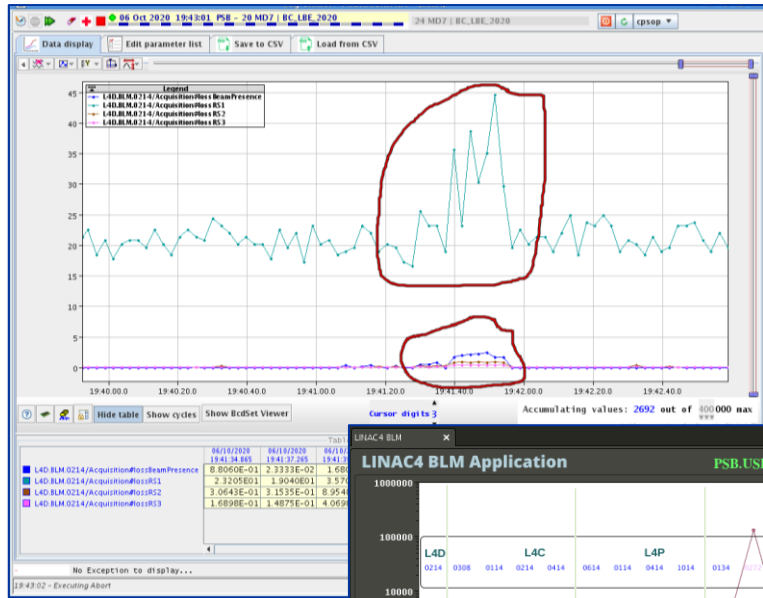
06 Oct 2020 19:43:01 PSB - 20 MD7 | BC_LBE_2020

24 MD7 | BC_LBE_2020

cpsop

Data display

Edit parameter list

Save to CSV

Load from CSV

Legend
L4D.BLM.0214/Acquisition#lossBeamPresence
L4D.BLM.0214/Acquisition#lossRS1
L4D.BLM.0214/Acquisition#lossRS2
L4D.BLM.0214/Acquisition#lossRS3

45
40
35
30
25
20
15
10
5
0

19:40:00.0 19:40:20.0 19:40:40.0 19:41:00.0 19:41:20.0 19:41:40.0 19:42:00.0 19:42:20.0 19:42:40.0

Hide table Show cycles Show BcdSet Viewer

Cursor digits 3

Accumulating values: 2692 out of 400000 max

Tabl

| | 06/10/2020 19:41:34.865 | 06/10/2020 19:41:37.265 | 06/10 19:41:3 |
|---|---|---|---|
| L4D.BLM.0214/Acquisition#lossBeamPresence | 8.8060E-01 | 2.3333E-02 | 1.680 |
| L4D.BLM.0214/Acquisition#lossRS1 | 2.3205E01 | 1.9040E01 | 3.570 |
| L4D.BLM.0214/Acquisition#lossRS2 | 3.0643E-01 | 3.1535E-01 | 8.954 |
| L4D.BLM.0214/Acquisition#lossRS3 | 1.6898E-01 | 1.4875E-01 | 4.069 |

No Exception to display...

19:43:02 - Executing Abort

LINAC4 BLM

LINAC4 BLM Application

PSB.USE

1000000

100000

10000

L4D L4C L4P

0214 0308 0114 0214 0414 0614 0114 0414 1014 0134